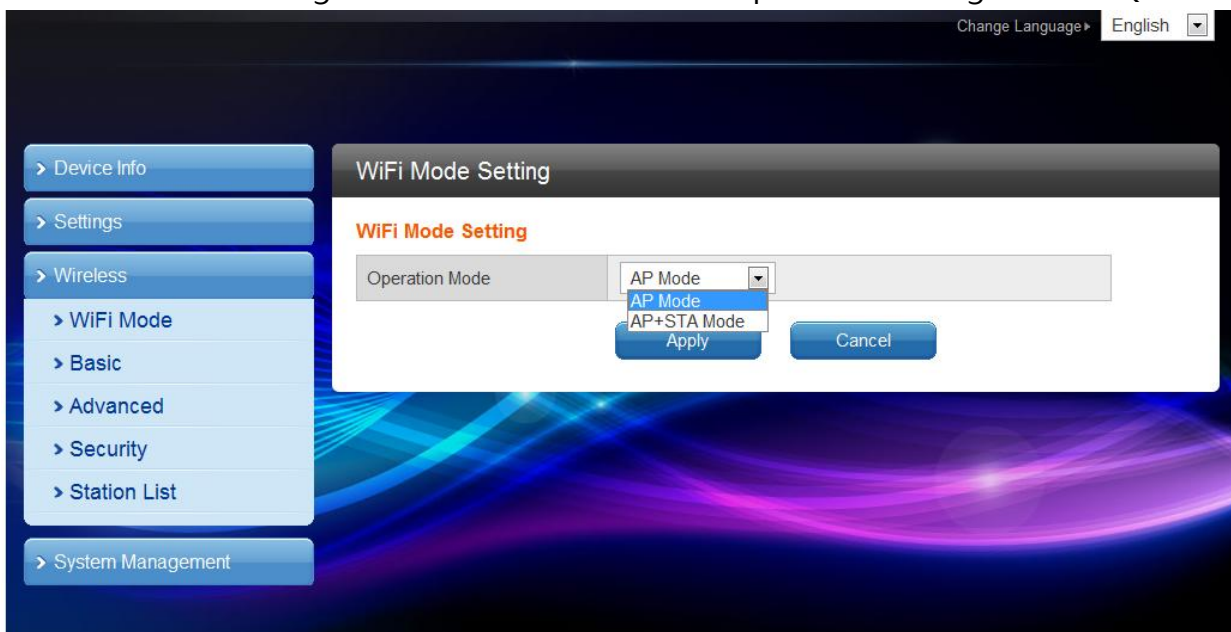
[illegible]

Change Language ▸ English

> Device Info

> Settings

> Wireless

> WiFi Mode

> Basic

> Advanced

> Security

> Station List

> System Management

WiFi Mode Setting

WiFi Mode Setting

| Operation Mode | AP Mode |
|---|---|

AP Mode
AP+STA Mode

Apply

Cancel